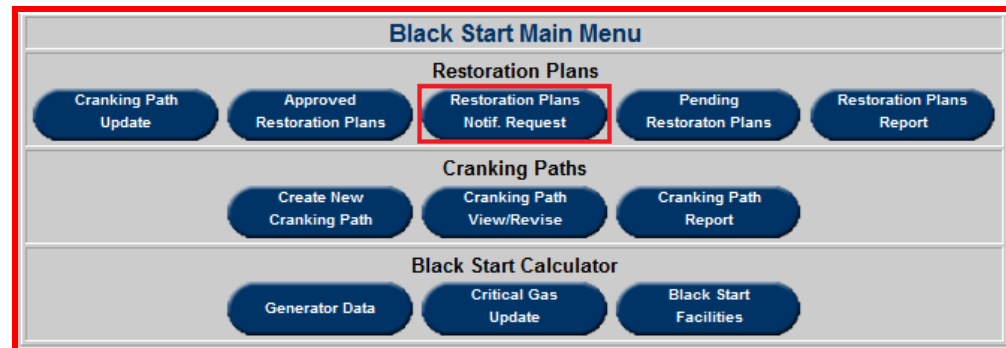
Black Start Main Menu

Restoration Plans

Cranking Path Update

Approved Restoration Plans

Restoration Plans Notif. Request

Pending Restoraton Plans

Restoration Plans Report

Cranking Paths

Create New Cranking Path

Cranking Path View/Revise

Cranking Path Report

Black Start Calculator

Generator Data

Critical Gas Update

Black Start Facilities